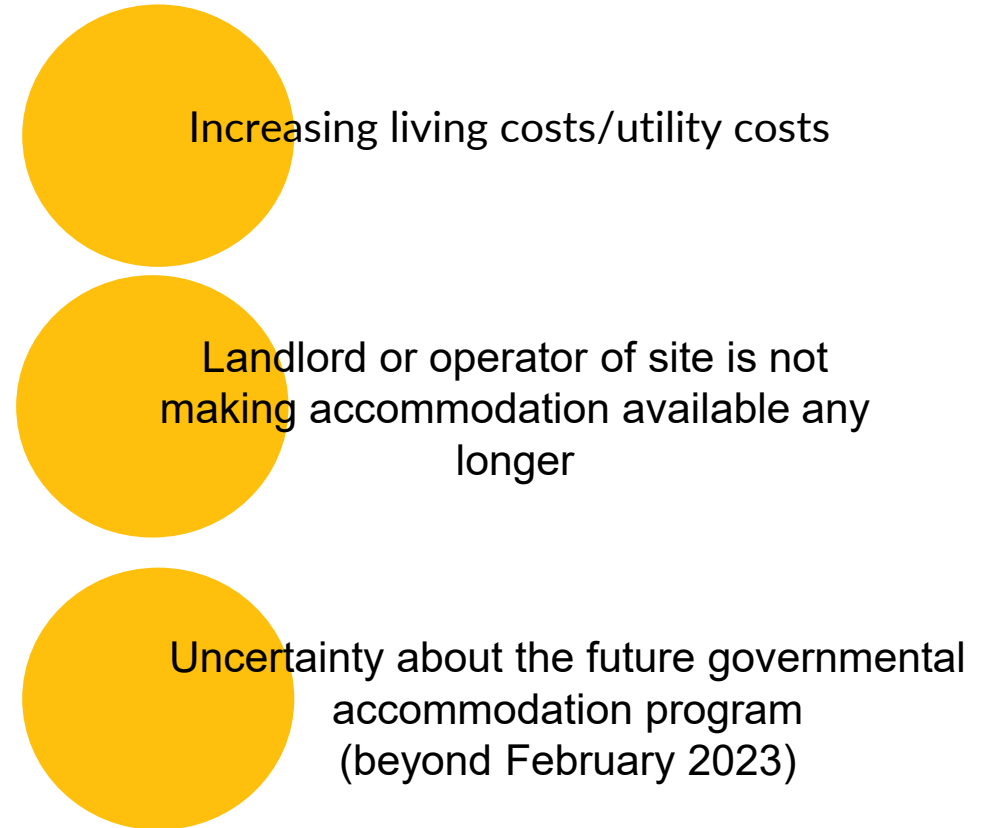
Increasing living costs/utility costs

Landlord or operator of site is not making accommodation available any longer

Uncertainty about the future governmental accommodation program (beyond February 2023)